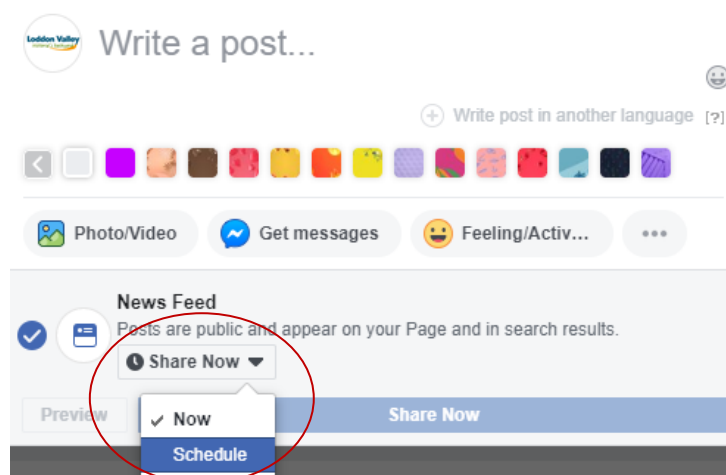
Loddon Valley

Write a post...

Write post in another language [?]

Photo/Video
Get messages
Feeling/Activ...
•••

News Feed
Posts are public and appear on your Page and in search results.
Share Now

Preview
Share Now

✓ Now
Schedule